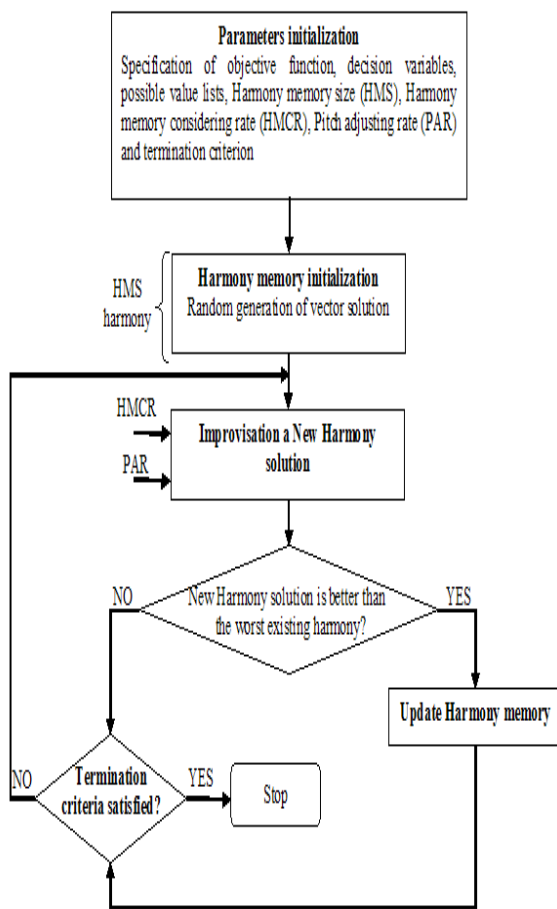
Parameters initialization
Specification of objective function, decision variables, possible value lists, Harmony memory size (HMS), Harmony memory considering rate (HMCR), Pitch adjusting rate (PAR) and termination criterion

HMS harmony

Harmony memory initialization
Random generation of vector solution

HMCR

PAR

Improvisation a New Harmony solution

NO

New Harmony solution is better than the worst existing harmony?

YES

Update Harmony memory

NO

Termination criteria satisfied?

YES

Stop